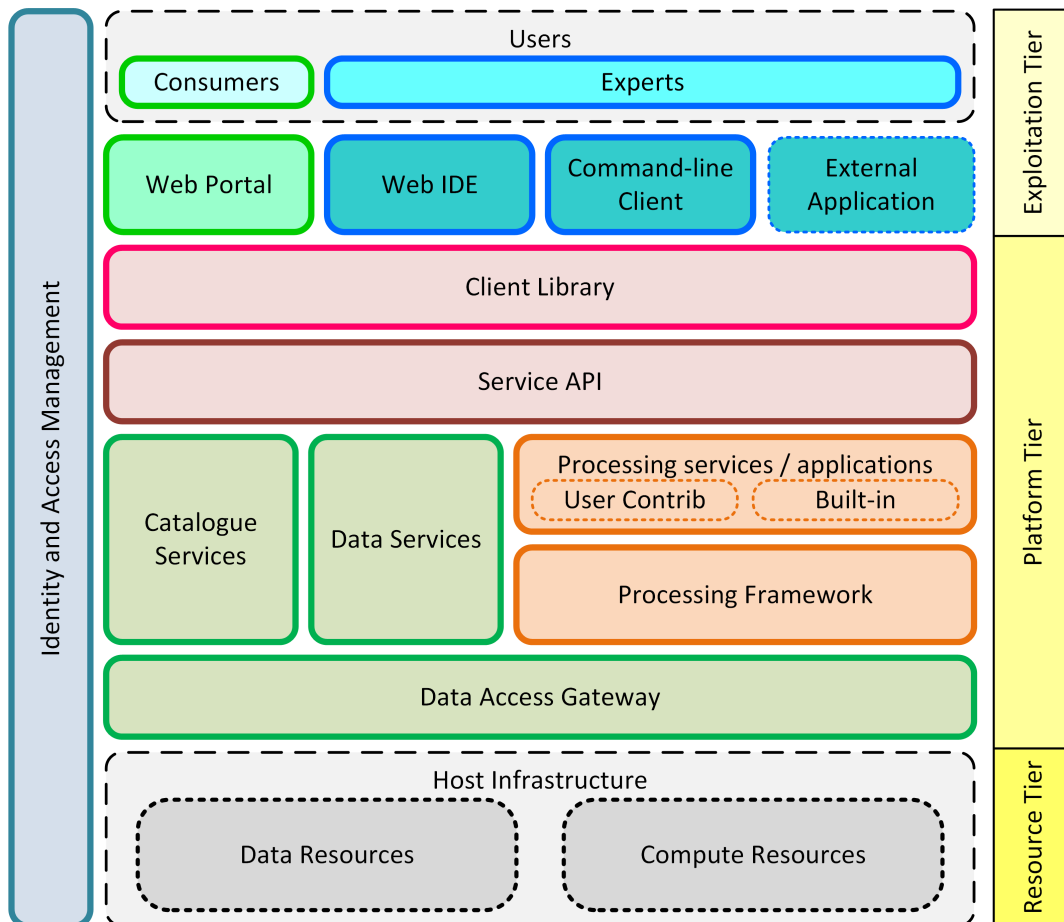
Identity and Access Management

Users

Consumers

Experts

Web Portal

Web IDE

Command-line Client

External Application

Client Library

Service API

Catalogue Services

Data Services

Processing services / applications

User Contrib

Built-in

Processing Framework

Data Access Gateway

Host Infrastructure

Data Resources

Compute Resources

Exploitation Tier

Platform Tier

Resource Tier